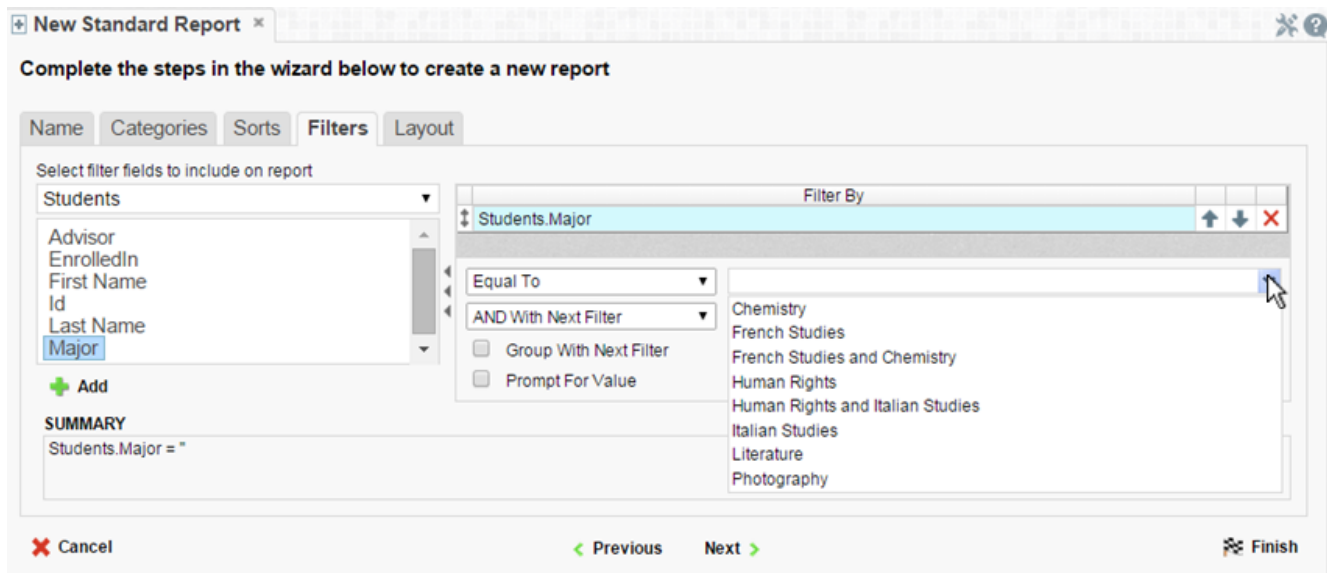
New Standard Report ×

Complete the steps in the wizard below to create a new report

Name | Categories | Sorts | Filters | Layout

Select filter fields to include on report

Students

Advisor
EnrolledIn
First Name
Id
Last Name
Major

Add

Filter By

Students.Major

Equal To

AND With Next Filter

Group With Next Filter

Prompt For Value

Chemistry
French Studies
French Studies and Chemistry
Human Rights
Human Rights and Italian Studies
Italian Studies
Literature
Photography

SUMMARY

Students.Major = ''

Cancel

Previous

Next

Finish